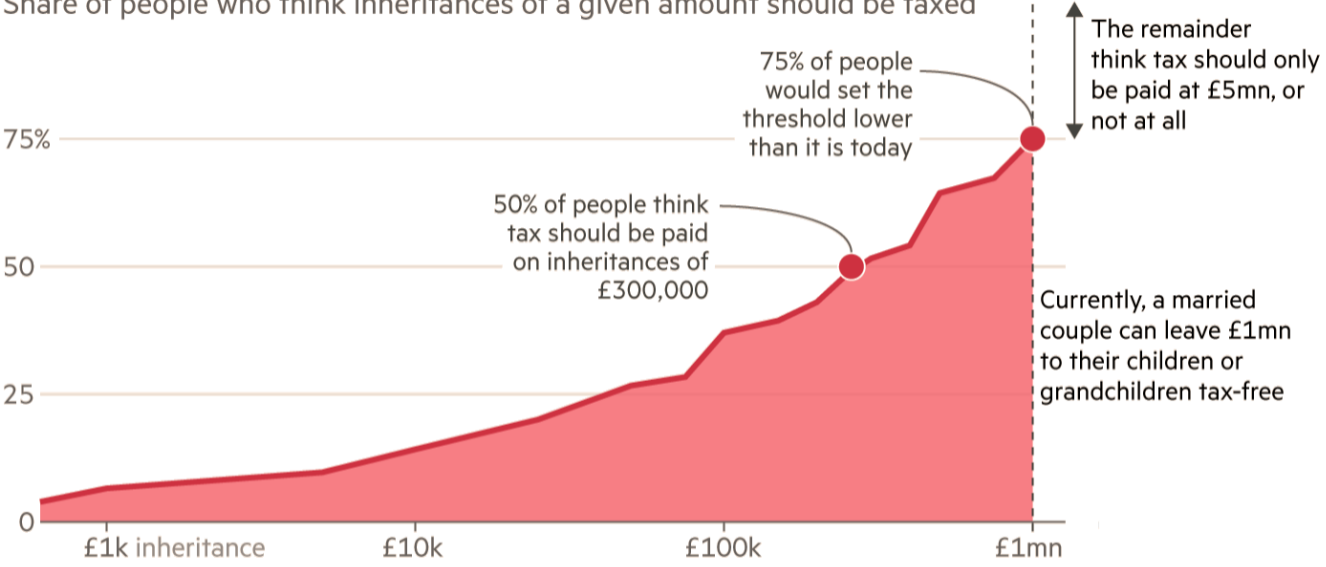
Share of people who think inheritances of a given amount should be taxed

The remainder think tax should only be paid at £5mn, or not at all

75% of people would set the threshold lower than it is today

75%

50% of people think tax should be paid on inheritances of £300,000

50

Currently, a married couple can leave £1mn to their children or grandchildren tax-free

25

0

£1k inheritance

£10k

£100k

£1mn